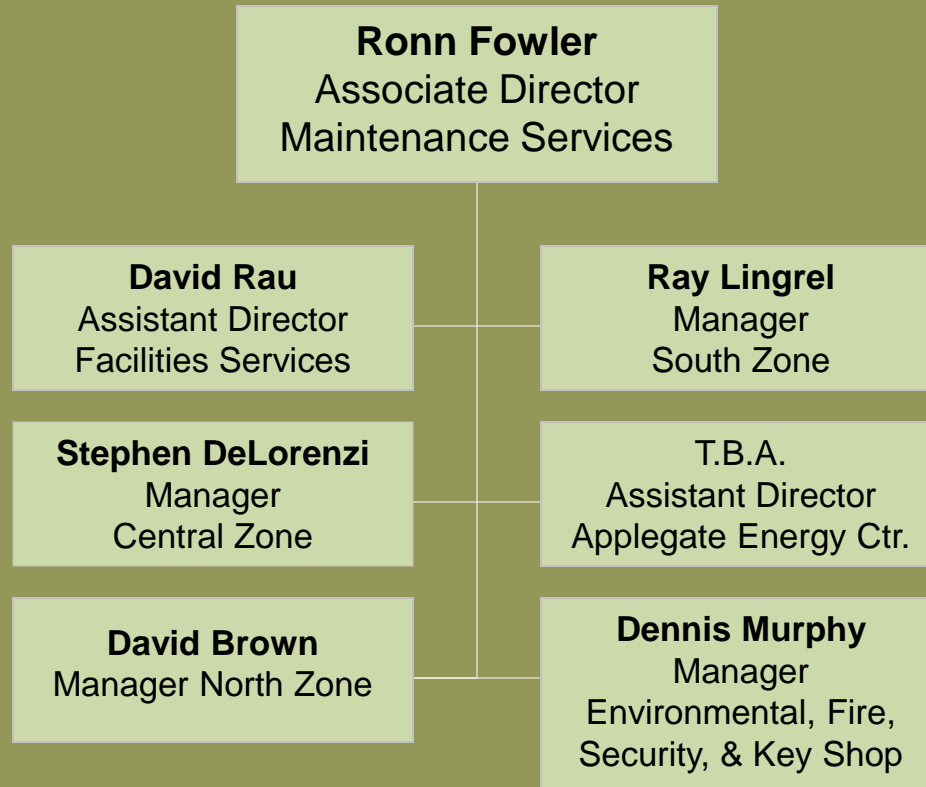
**Ronn Fowler**
Associate Director
Maintenance Services

**David Rau**
Assistant Director
Facilities Services

**Ray Lingrel**
Manager
South Zone

**Stephen DeLorenzi**
Manager
Central Zone

T.B.A.
Assistant Director
Applegate Energy Ctr.

**David Brown**
Manager North Zone

**Dennis Murphy**
Manager
Environmental, Fire, Security, & Key Shop